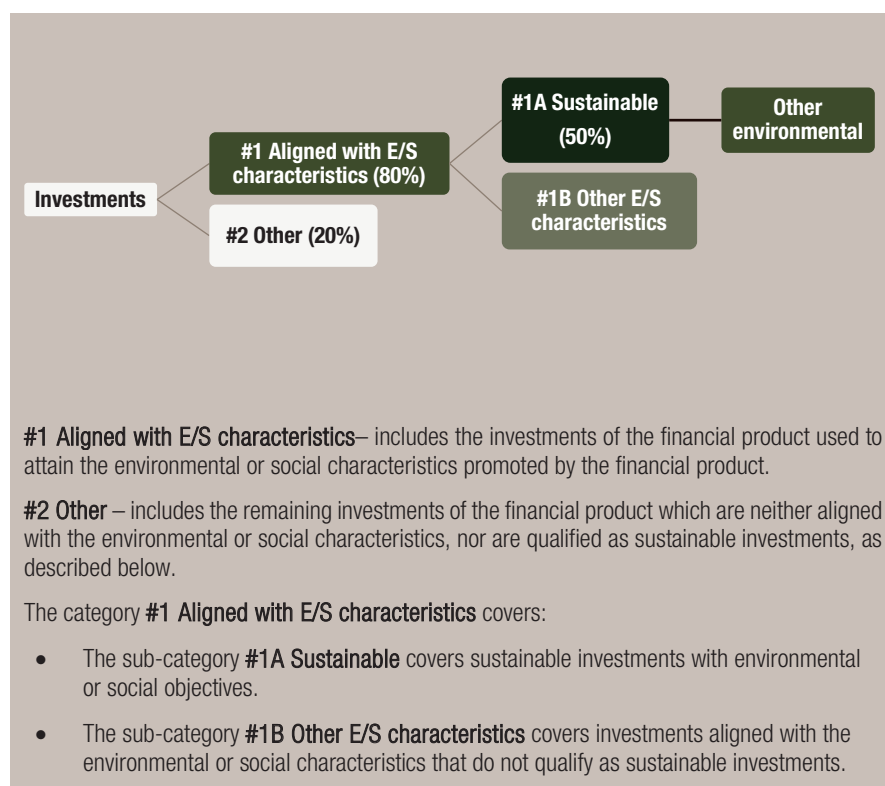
Investments

#1 Aligned with E/S characteristics (80%)

#2 Other (20%)

#1A Sustainable (50%)

#1B Other E/S characteristics

Other environmental

#1 Aligned with E/S characteristics– includes the investments of the financial product used to attain the environmental or social characteristics promoted by the financial product.

#2 Other – includes the remaining investments of the financial product which are neither aligned with the environmental or social characteristics, nor are qualified as sustainable investments, as described below.

The category #1 Aligned with E/S characteristics covers:

• The sub-category #1A Sustainable covers sustainable investments with environmental or social objectives.

• The sub-category #1B Other E/S characteristics covers investments aligned with the environmental or social characteristics that do not qualify as sustainable investments.